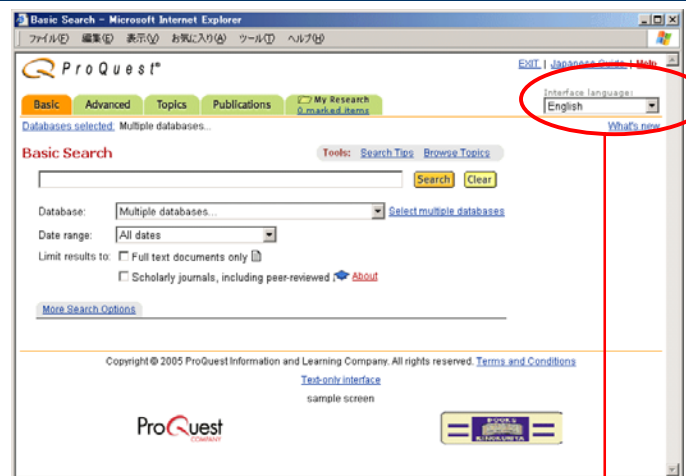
Basic Search - Microsoft Internet Explorer

ファイル(F) 編集(E) 表示(V) お気に入り(A) ツール(T) ヘルプ(H)

ProQuest®

EXIT | Japanese Guide | Help

Interface language:

English

Basic | Advanced | Topics | Publications | My Research 0 marked items

Databases selected: Multiple databases...

What's new

Basic Search

Tools: Search Tips Browse Topics

Search Clear

Database: Multiple databases... Select multiple databases

Date range: All dates

Limit results to: Full text documents only

Scholarly journals, including peer-reviewed About

More Search Options

Copyright © 2005 ProQuest Information and Learning Company. All rights reserved. Terms and Conditions

Text-only interface

sample screen

ProQuest COMPANY

BOOKS KINOKUNIYA